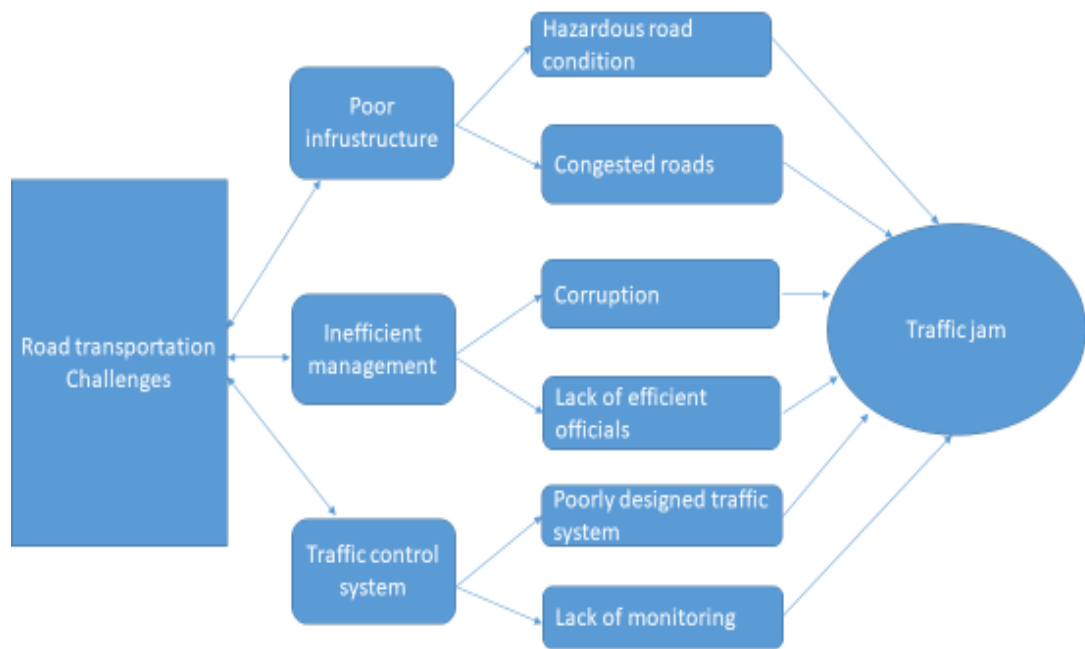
Road transportation Challenges

Poor infrustructure

Inefficient management

Traffic control system

Hazardous road condition

Congested roads

Corruption

Lack of efficient officials

Poorly designed traffic system

Lack of monitoring

Traffic jam